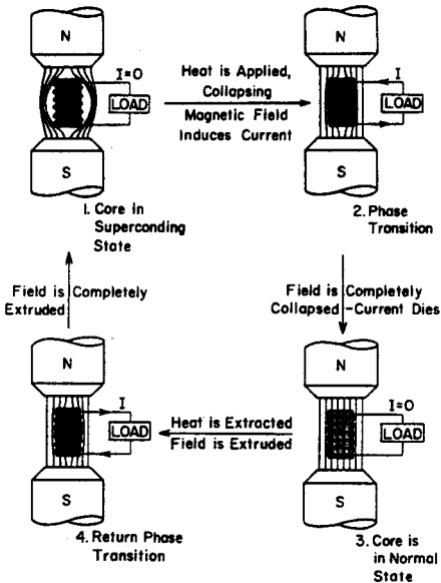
N

I=O

LOAD

S

1. Core in Supercondíng State

Heat is Applied, Collapsing Magnetic Field Induces Current

N

I

LOAD

S

2. Phase Transition

Field is Completely Collapsed-Current Dies

Field is Completely Extruded

N

I

LOAD

S

4. Return Phase Transition

Heat is Extracted Field is Extruded

N

I=O

LOAD

S

3. Core is in Normal State